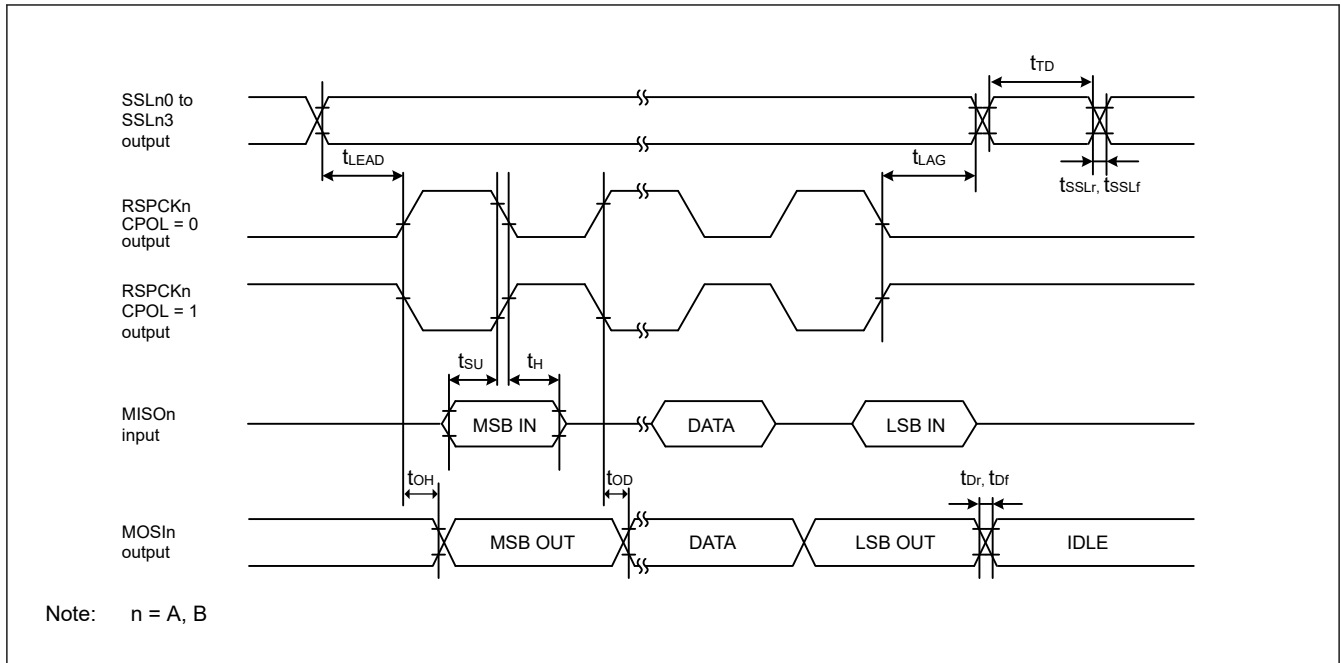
SSLn0 to SSLn3 output

$t_{TD}$

$t_{LEAD}$

$t_{LAG}$

$t_{SSLr}$, $t_{SSLf}$

RSPCKn CPOL = 0 output

RSPCKn CPOL = 1 output

$t_{SU}$

$t_{H}$

MISOn input

MSB IN

DATA

LSB IN

$t_{OH}$

$t_{OD}$

$t_{Dr}$, $t_{Df}$

MOSIn output

MSB OUT

DATA

LSB OUT

IDLE

Note: n = A, B